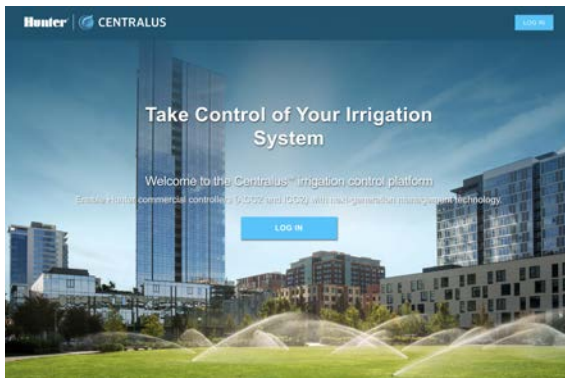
Hunter | CENTRALUS

LOG IN

Take Control of Your Irrigation System

Welcome to the Centralus™ irrigation control platform

Enable Hunter commercial controllers (ACC2 and ICC2) with next-generation management technology.

LOG IN